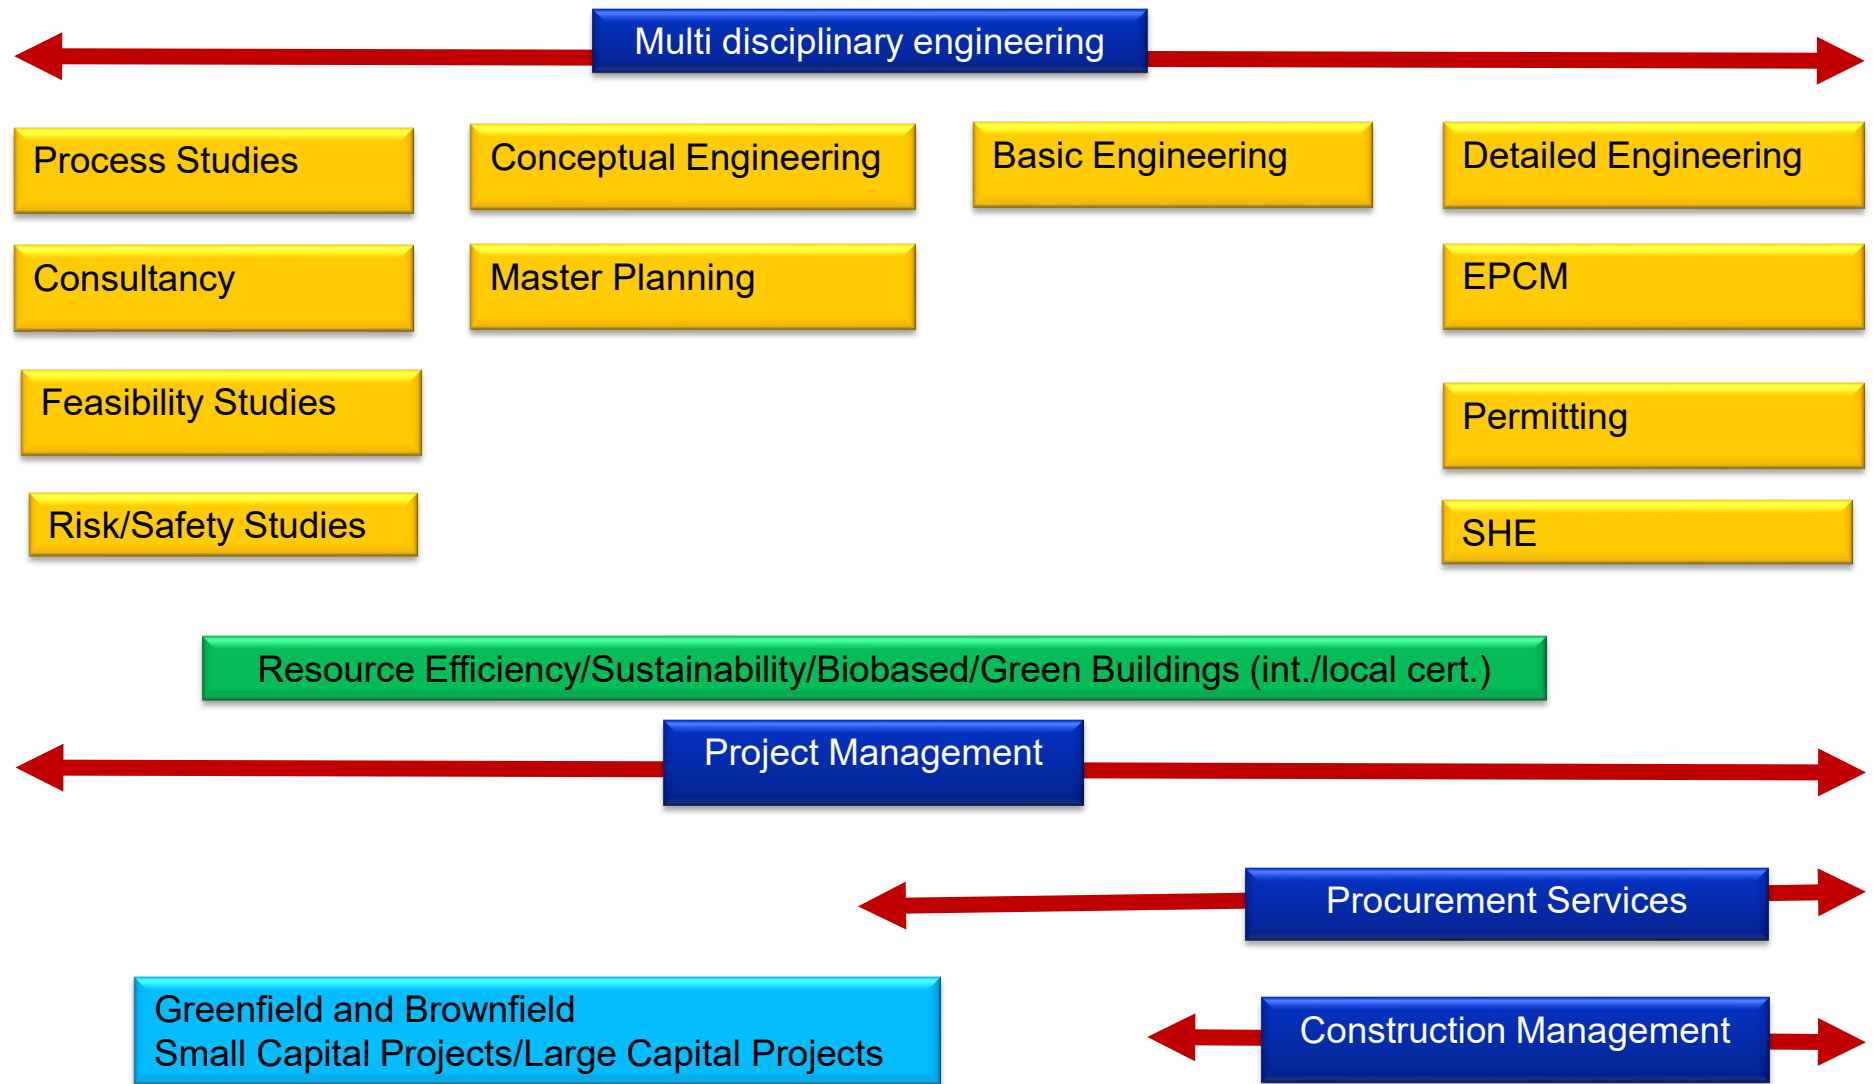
Multi disciplinary engineering

Process Studies

Conceptual Engineering

Basic Engineering

Detailed Engineering

Consultancy

Master Planning

EPCM

Feasibility Studies

Permitting

Risk/Safety Studies

SHE

Resource Efficiency/Sustainability/Biobased/Green Buildings (int./local cert.)

Project Management

Procurement Services

Greenfield and Brownfield
Small Capital Projects/Large Capital Projects

Construction Management